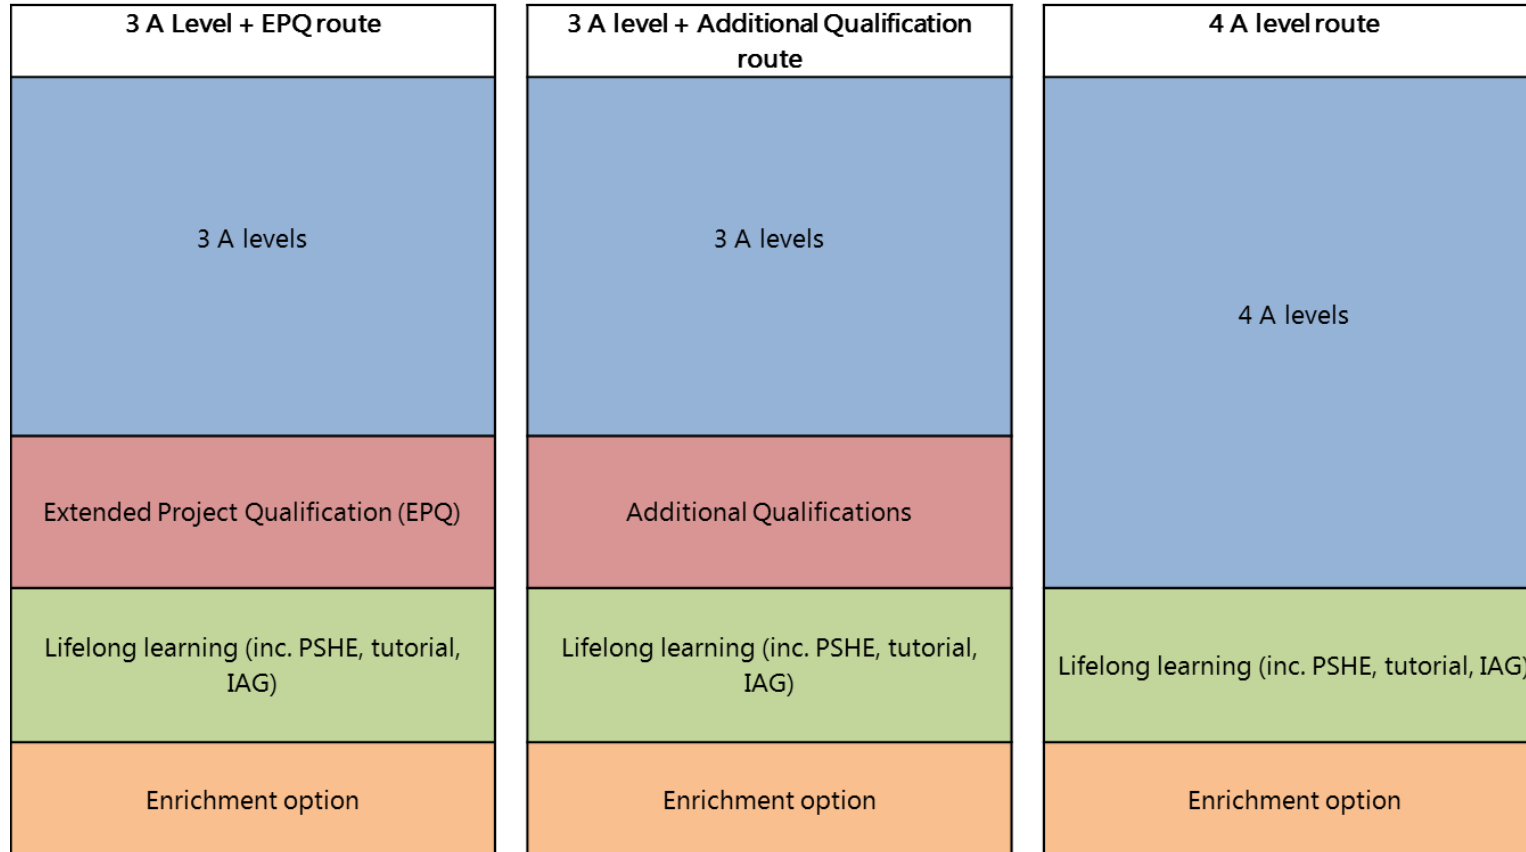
3 A Level + EPQ route

3 A levels

Extended Project Qualification (EPQ)

Lifelong learning (inc. PSHE, tutorial, IAG)

Enrichment option

3 A level + Additional Qualification route

3 A levels

Additional Qualifications

Lifelong learning (inc. PSHE, tutorial, IAG)

Enrichment option

4 A level route

4 A levels

Lifelong learning (inc. PSHE, tutorial, IAG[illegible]

Enrichment option